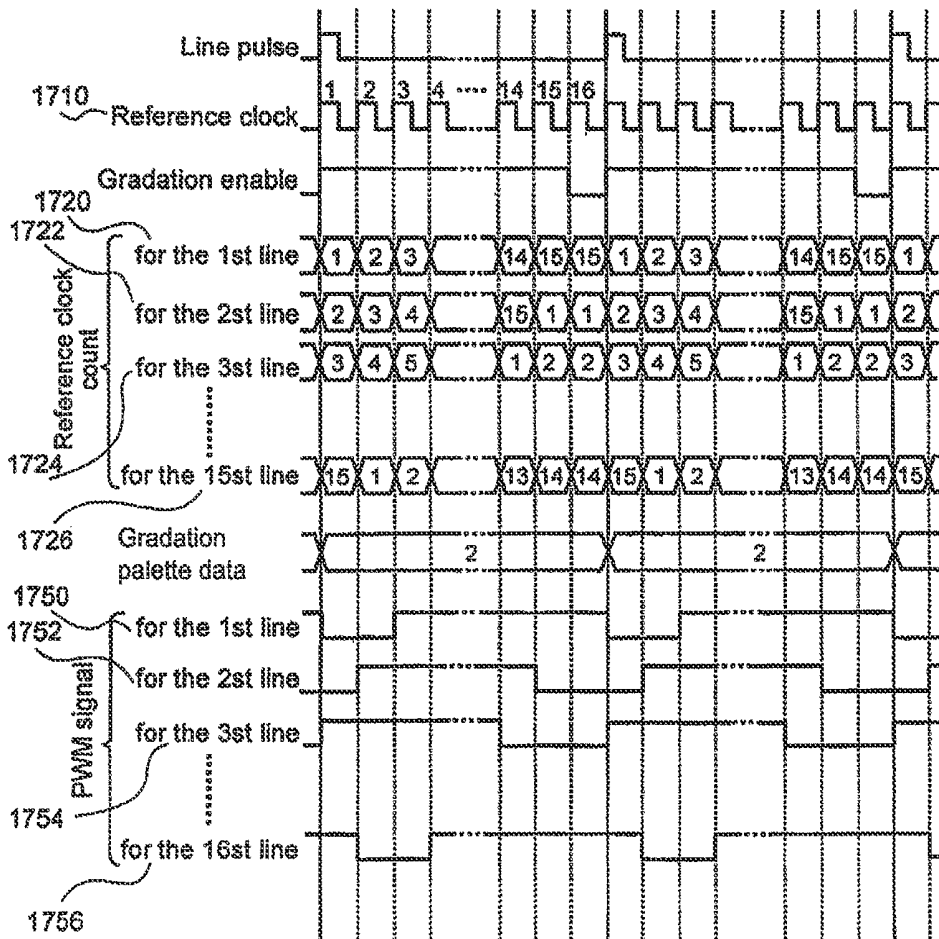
Line pulse

1710
Reference clock
1 2 3 4 ····· 14 15 16

Gradation enable

1720
1722

Reference clock count

for the 1st line 1 2 3 14 15 15 1 2 3 14 15 15 1
for the 2st line 2 3 4 15 1 1 2 3 4 15 1 1 2
for the 3st line 3 4 5 1 2 2 3 4 5 1 2 2 3
1724
for the 15st line 15 1 2 13 14 14 15 1 2 13 14 14 15

1726
Gradation palette data 2 2

1750
1752

PWM signal

for the 1st line
for the 2st line
for the 3st line
1754
for the 16st line
1756